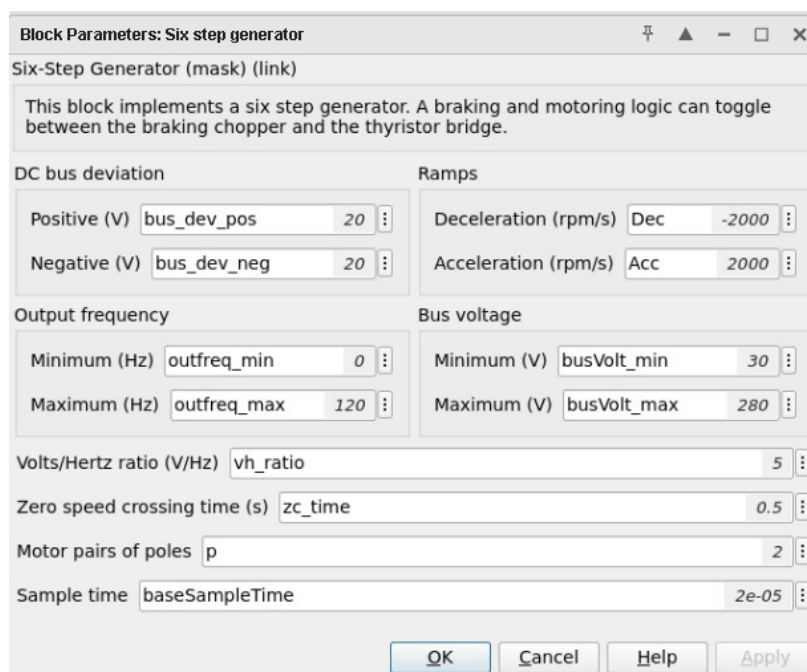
Block Parameters: Six step generator

Six-Step Generator (mask) (link)

This block implements a six step generator. A braking and motoring logic can toggle between the braking chopper and the thyristor bridge.

DC bus deviation

Positive (V) bus_dev_pos 20

Negative (V) bus_dev_neg 20

Ramps

Deceleration (rpm/s) Dec -2000

Acceleration (rpm/s) Acc 2000

Output frequency

Minimum (Hz) outfreq_min 0

Maximum (Hz) outfreq_max 120

Bus voltage

Minimum (V) busVolt_min 30

Maximum (V) busVolt_max 280

Volts/Hertz ratio (V/Hz) vh_ratio 5

Zero speed crossing time (s) zc_time 0.5

Motor pairs of poles p 2

Sample time baseSampleTime 2e-05

OK Cancel Help Apply